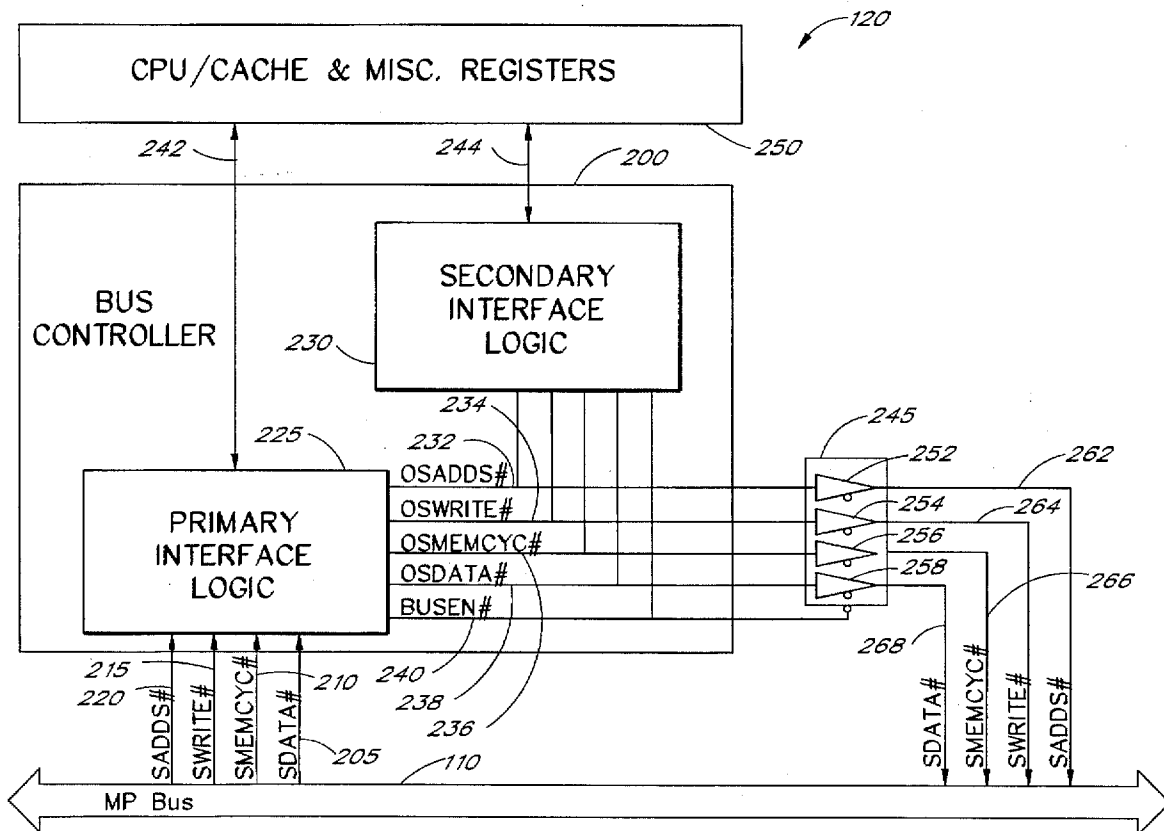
120

CPU/CACHE & MISC. REGISTERS

250

242

244

200

SECONDARY INTERFACE LOGIC

BUS CONTROLLER

230

234

245

225

232

252

262

OSADDS#

PRIMARY INTERFACE LOGIC

OSWRITE#

254

264

OSMEMCYC#

256

OSDATA#

258

266

BUSEN#

268

240

215

210

238

220

SADDS#

SWRITE#

SMEMCYC#

SDATA#

236

205

110

SDATA#

SMEMCYC#

SWRITE#

SADDS#

MP Bus